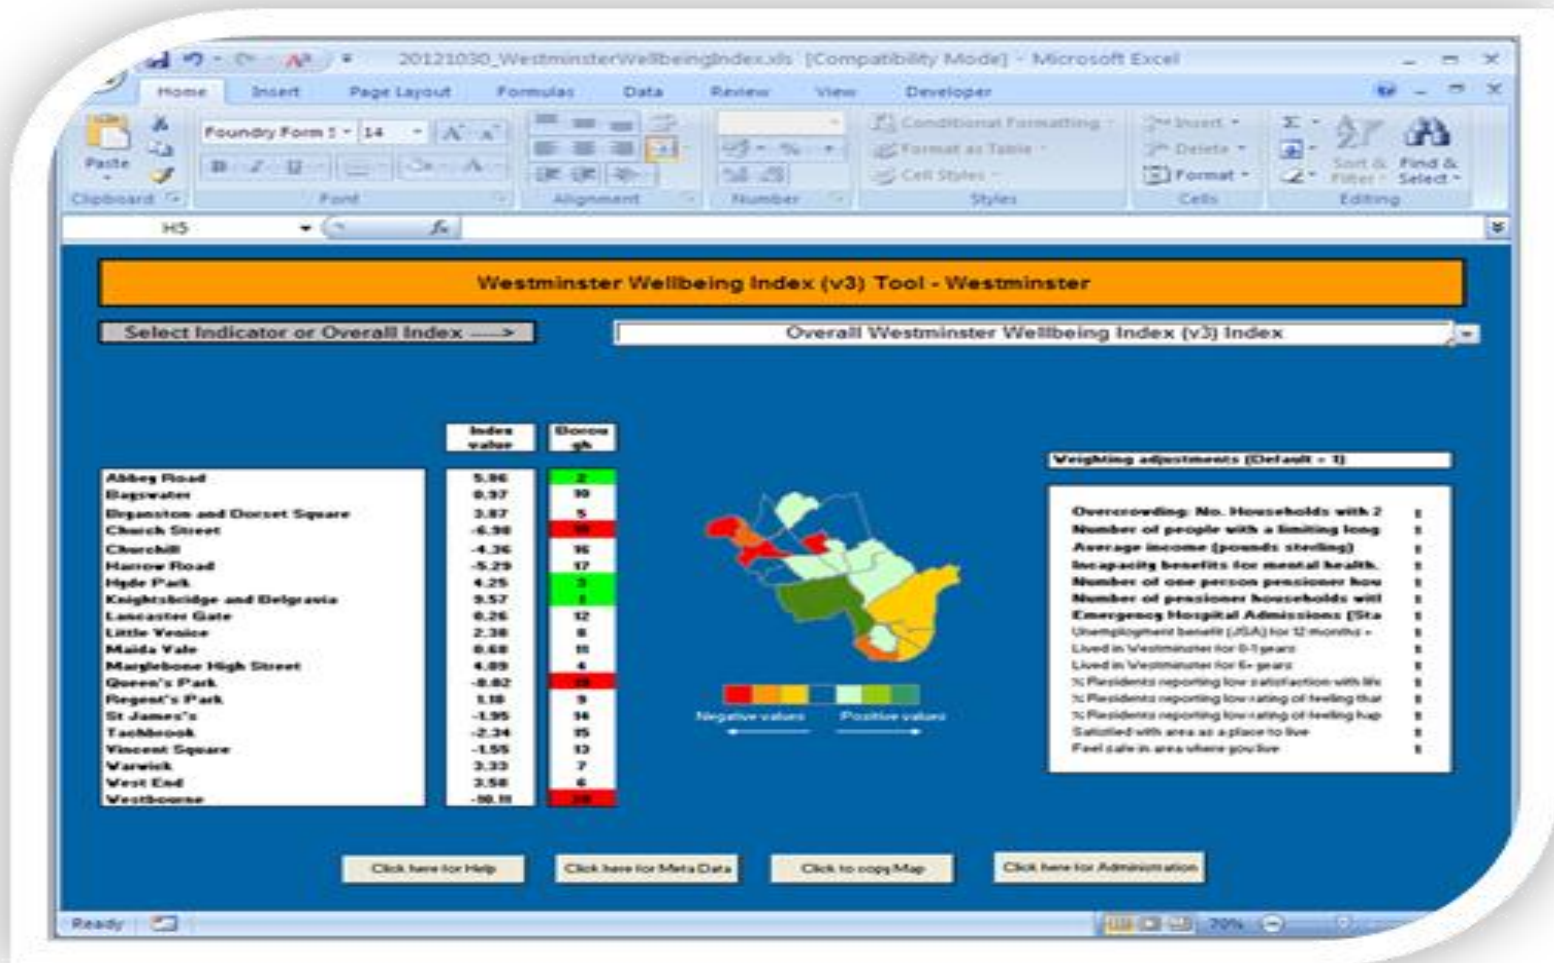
20121030_WestminsterWellbeingIndex.xls [Compatibility Mode] - Microsoft Excel

Home Insert Page Layout Formulas Data Review View Developer

Paste
Clipboard
Foundry Form S 14
Font
Alignment
Number
Conditional Formatting
Format as Table
Cell Styles
Styles
Insert
Delete
Format
Cells
Sort & Filter
Find & Select
Editing

H5

Westminster Wellbeing Index (v3) Tool - Westminster

Select Indicator or Overall Index ---->

Overall Westminster Wellbeing Index (v3) Index

| | Index value | Borough |
|---|---|---|
| Abbey Road | 5.96 | 2 |
| Bayswater | 0.97 | 10 |
| Bryanston and Dorset Square | 3.87 | 5 |
| Church Street | -6.98 | 19 |
| Churchill | -4.36 | 16 |
| Harrow Road | -5.29 | 17 |
| Hyde Park | 4.25 | 3 |
| Knightsbridge and Belgravia | 9.57 | 1 |
| Lancaster Gate | 0.26 | 12 |
| Little Venice | 2.38 | 8 |
| Maida Vale | 0.68 | 11 |
| Marylebone High Street | 4.09 | 4 |
| Queen's Park | -8.82 | 19 |
| Regent's Park | 1.18 | 9 |
| St James's | -1.95 | 14 |
| Tachbrook | -2.34 | 15 |
| Vincent Square | -1.55 | 13 |
| Warwick | 3.33 | 7 |
| West End | 3.58 | 6 |
| Westbourne | -10.11 | 20 |

Negative values
Positive values

Weighting adjustments (Default = 1)

Overcrowding: No. Households with 2 1
Number of people with a limiting long 1
Average income (pounds sterling) 1
Incapacity benefits for mental health 1
Number of one person pensioner hou 1
Number of pensioner households wit 1
Emergency Hospital Admissions (Sta 1
Unemployment benefit (JSA) for 12 months + 1
Lived in Westminster for 0-1 years 1
Lived in Westminster for 6+ years 1
% Residents reporting low satisfaction with life 1
% Residents reporting low rating of feeling that 1
% Residents reporting low rating of feeling hap 1
Satisfied with area as a place to live 1
Feel safe in area where you live 1

Click here for Help
Click here for Meta Data
Click to copy Map
Click here for Administration

Ready
70%